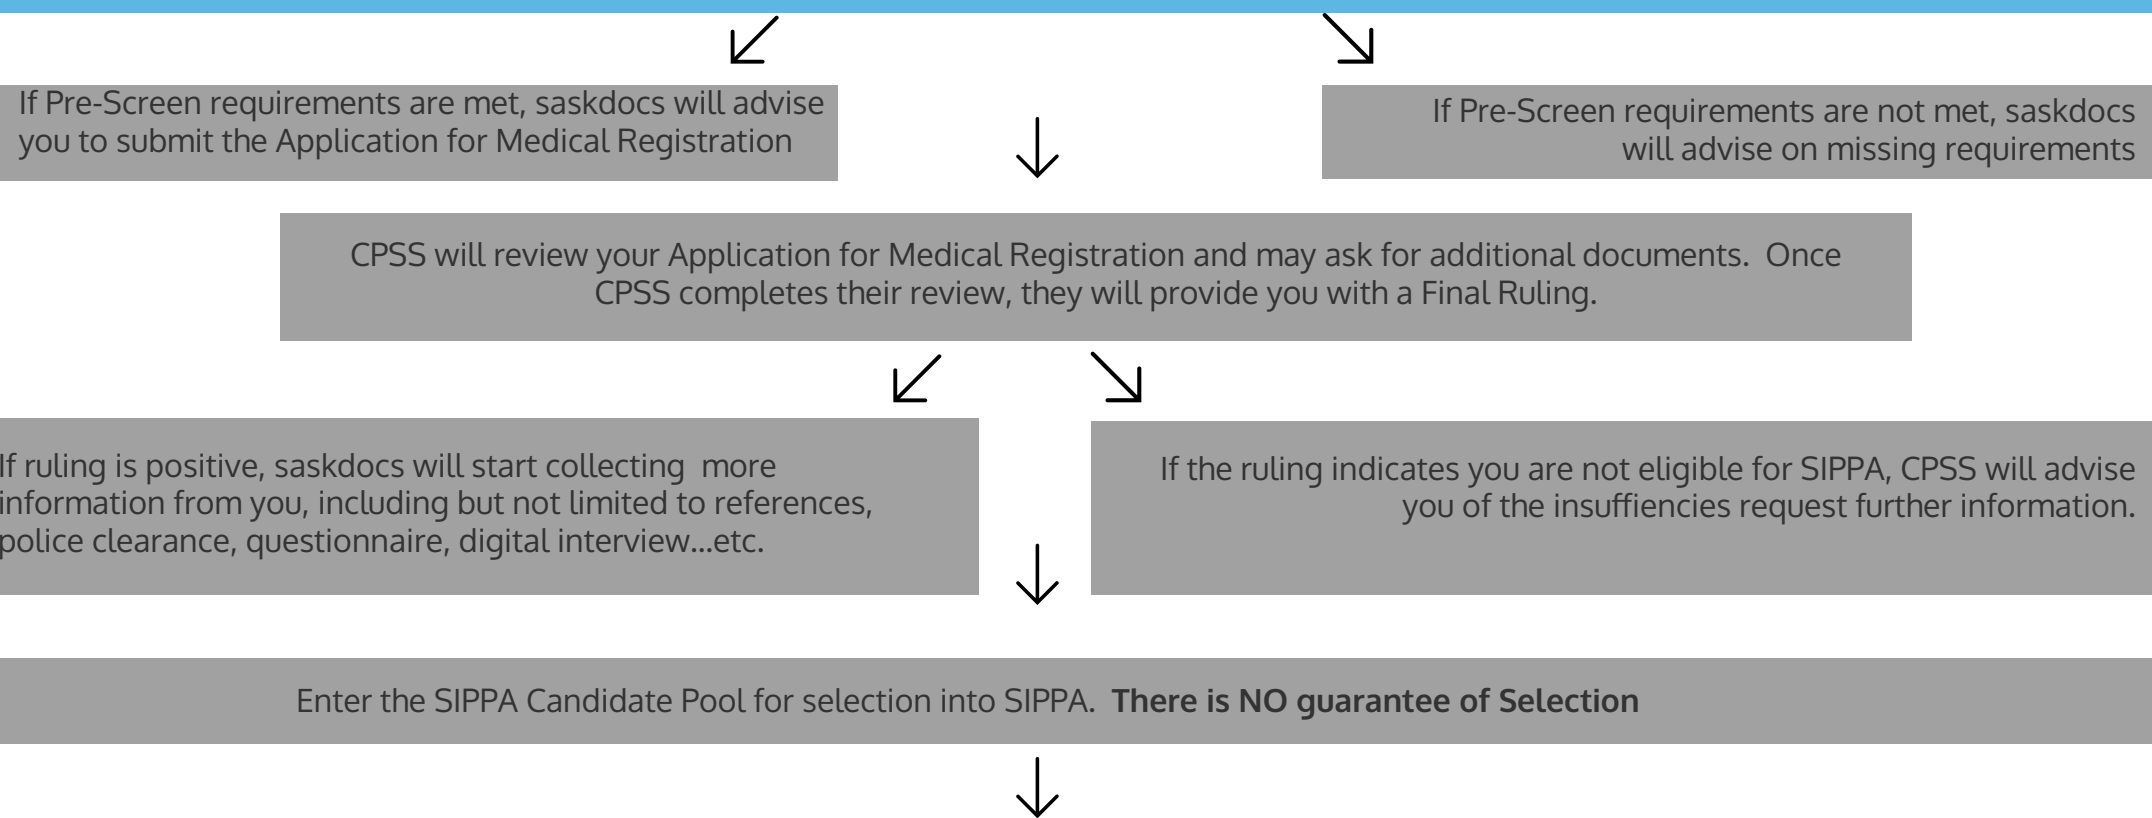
If Pre-Screen requirements are met, saskdocs will advise you to submit the Application for Medical Registration

If Pre-Screen requirements are not met, saskdocs will advise on missing requirements

CPSS will review your Application for Medical Registration and may ask for additional documents. Once CPSS completes their review, they will provide you with a Final Ruling.

If ruling is positive, saskdocs will start collecting more information from you, including but not limited to references, police clearance, questionnaire, digital interview...etc.

If the ruling indicates you are not eligible for SIPPA, CPSS will advise you of the insuffiencies request further information.

Enter the SIPPA Candidate Pool for selection into SIPPA. **There is NO guarantee of Selection**